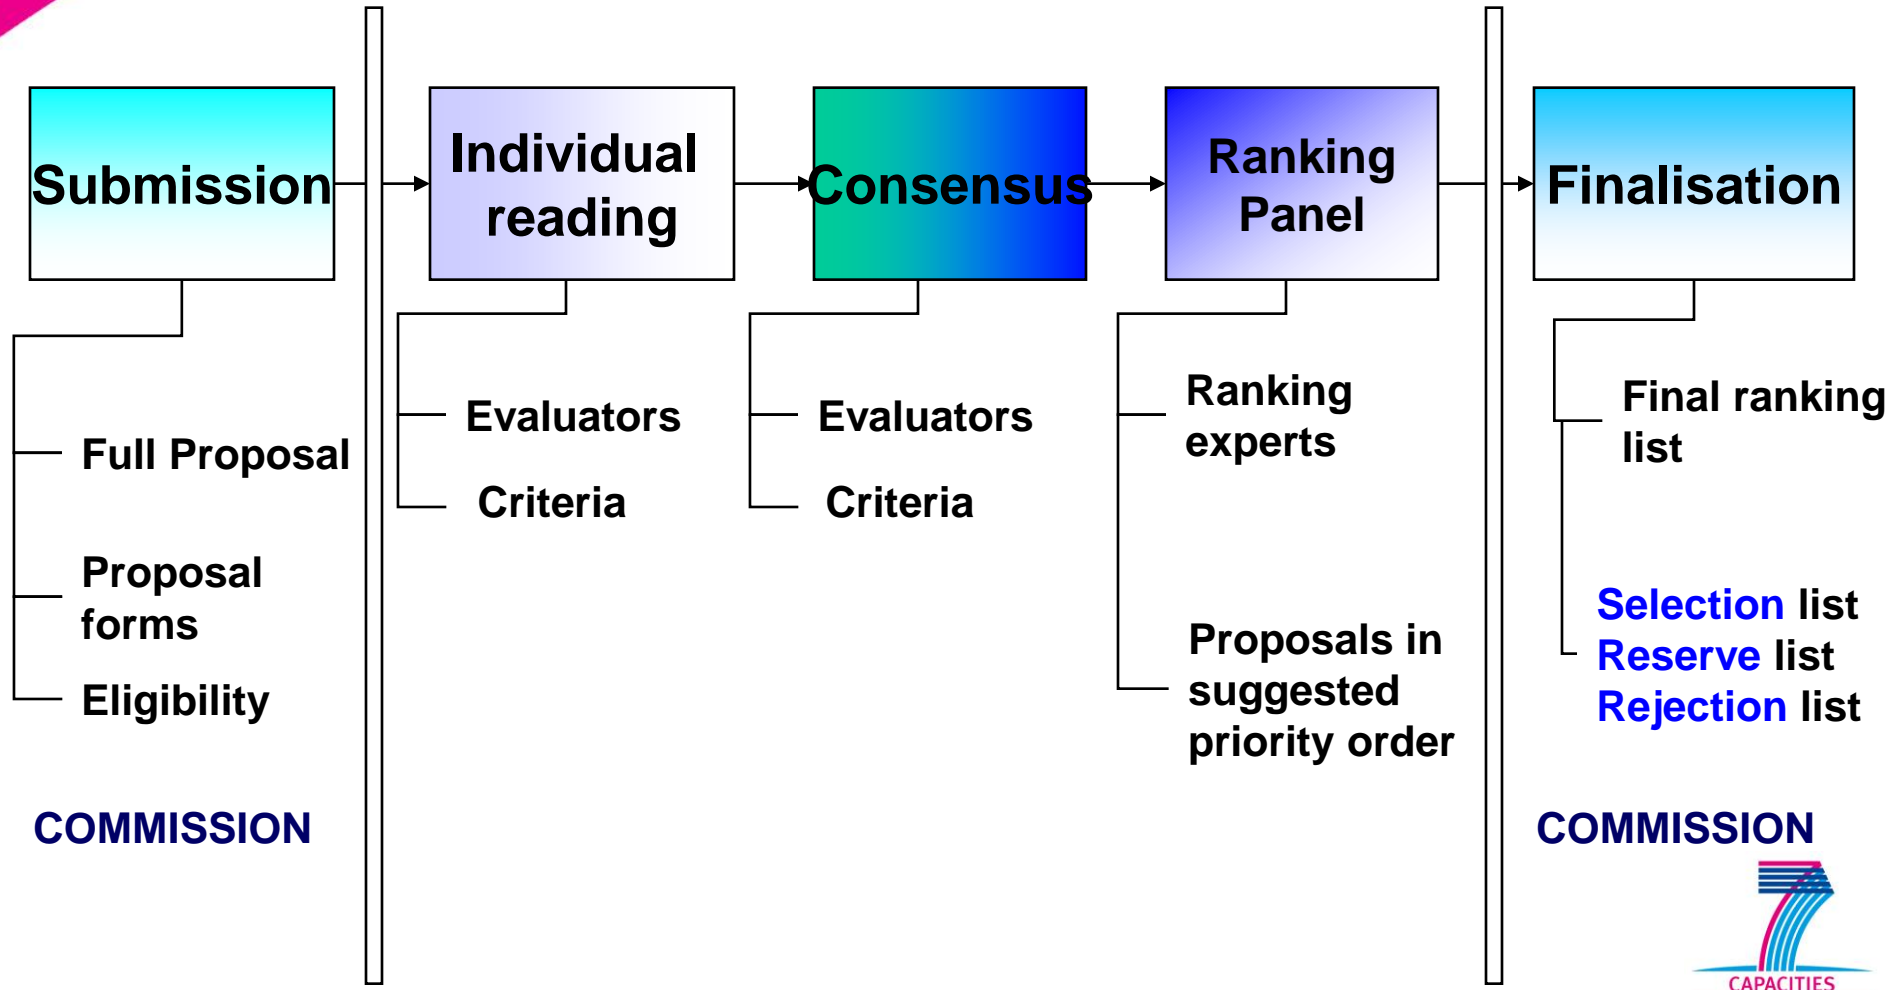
Submission

Full Proposal

Proposal forms

Eligibility

COMMISSION

Individual reading

Evaluators

Criteria

Consensus

Evaluators

Criteria

Ranking Panel

Ranking experts

Proposals in suggested priority order

Finalisation

Final ranking list

Selection list
Reserve list
Rejection list

COMMISSION

CAPACITIES